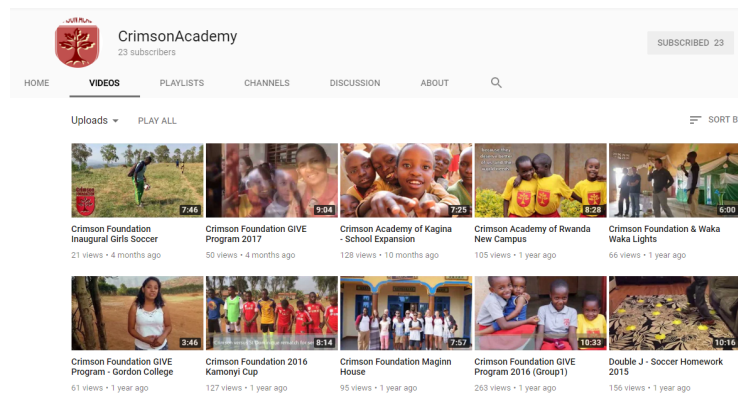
CrimsonAcademy
23 subscribers

SUBSCRIBED 23

HOME VIDEOS PLAYLISTS CHANNELS DISCUSSION ABOUT

Uploads PLAY ALL

SORT B

7:46
Crimson Foundation Inaugural Girls Soccer
21 views • 4 months ago

9:04
Crimson Foundation GIVE Program 2017
50 views • 4 months ago

7:25
Crimson Academy of Kagina - School Expansion
128 views • 10 months ago

8:28
Crimson Academy of Rwanda New Campus
105 views • 1 year ago

6:00
Crimson Foundation & Waka Waka Lights
66 views • 1 year ago

3:46
Crimson Foundation GIVE Program - Gordon College
61 views • 1 year ago

8:14
Crimson Foundation 2016 Kamonyi Cup
127 views • 1 year ago

7:57
Crimson Foundation Maginn House
95 views • 1 year ago

10:33
Crimson Foundation GIVE Program 2016 (Group1)
263 views • 1 year ago

10:16
Double J - Soccer Homework 2015
156 views • 1 year ago